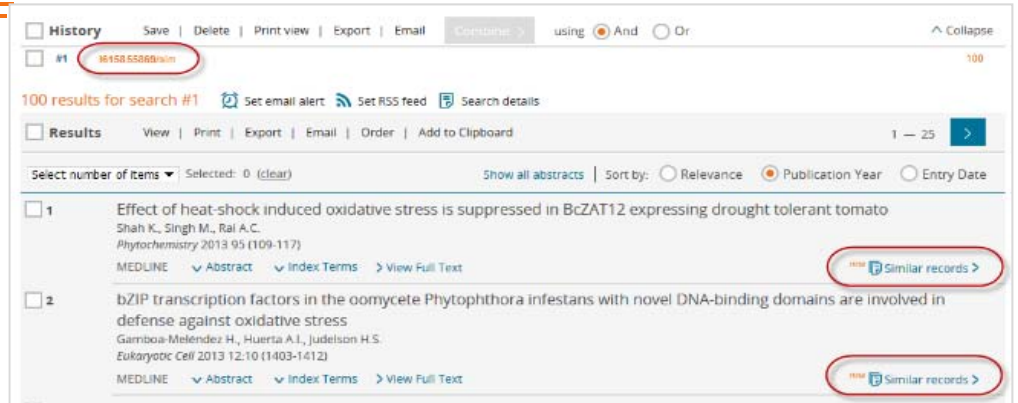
History Save | Delete | Print view | Export | Email Combine > using And Or ^ Collapse

#1 16158.55869/nlm 100

100 results for search #1 Set email alert Set RSS feed Search details

Results View | Print | Export | Email | Order | Add to Clipboard 1 — 25 >

Select number of items Selected: 0 (clear) Show all abstracts | Sort by: Relevance Publication Year Entry Date

1 Effect of heat-shock induced oxidative stress is suppressed in BcZAT12 expressing drought tolerant tomato
Shah K., Singh M., Rai A.C.
*Phytochemistry* 2013 95 (109-117)
MEDLINE Abstract Index Terms > View Full Text NEW Similar records >

2 bZIP transcription factors in the oomycete Phytophthora infestans with novel DNA-binding domains are involved in defense against oxidative stress
Gamboa-Meléndez H., Huerta A.I., Judelson H.S.
*Eukaryotic Cell* 2013 12:10 (1403-1412)
MEDLINE Abstract Index Terms > View Full Text NEW Similar records >